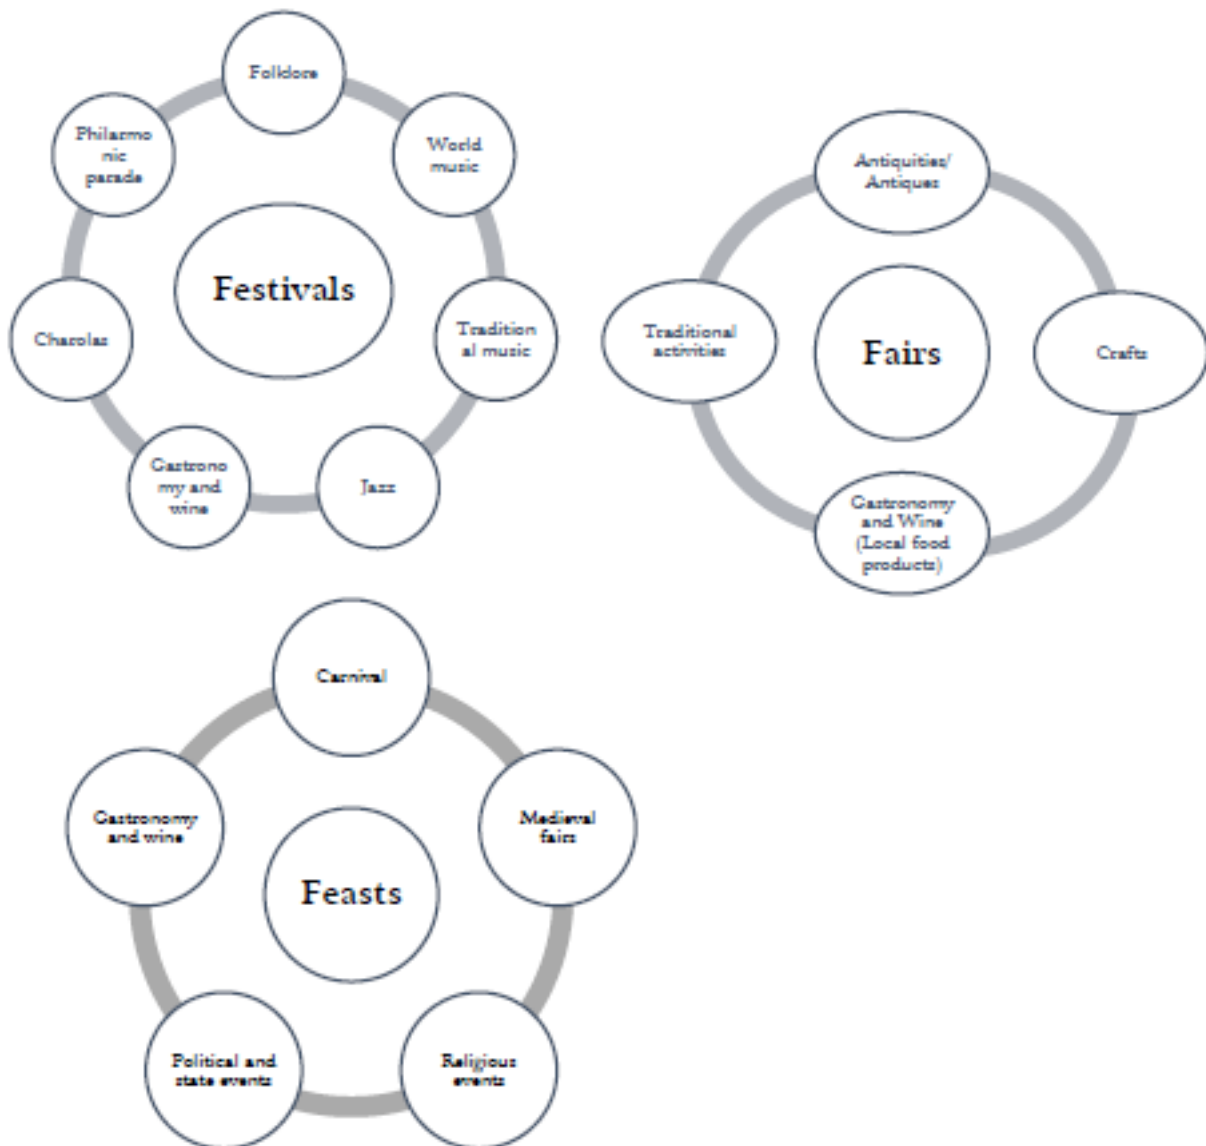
Festivals

Folklore

World music

Tradition al music

Jazz

Gastrono my and wine

Charolas

Philarmo nic parade

Fairs

Antiquities/ Antiques

Crafts

Gastronomy and Wine (Local food products)

Traditional activities

Feasts

Carnival

Medieval fairs

Religious events

Political and state events

Gastronomy and wine